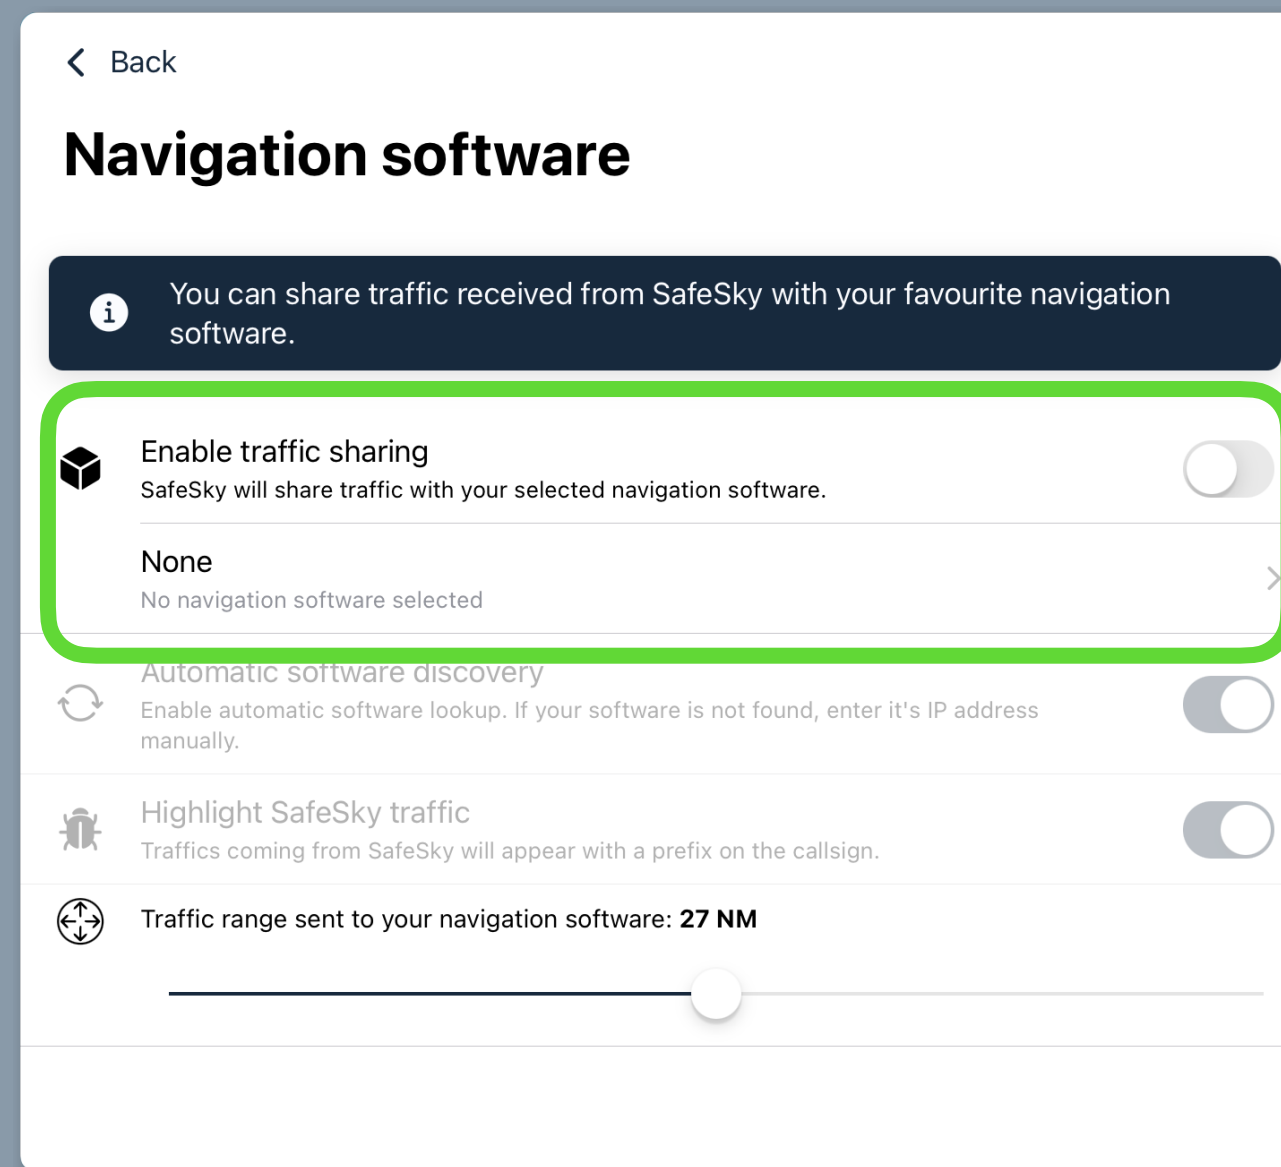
< Back

Navigation software

You can share traffic received from SafeSky with your favourite navigation software.

Enable traffic sharing
SafeSky will share traffic with your selected navigation software.

None
No navigation software selected

Automatic software discovery
Enable automatic software lookup. If your software is not found, enter it's IP address manually.

Highlight SafeSky traffic
Traffics coming from SafeSky will appear with a prefix on the callsign.

Traffic range sent to your navigation software: **27 NM**